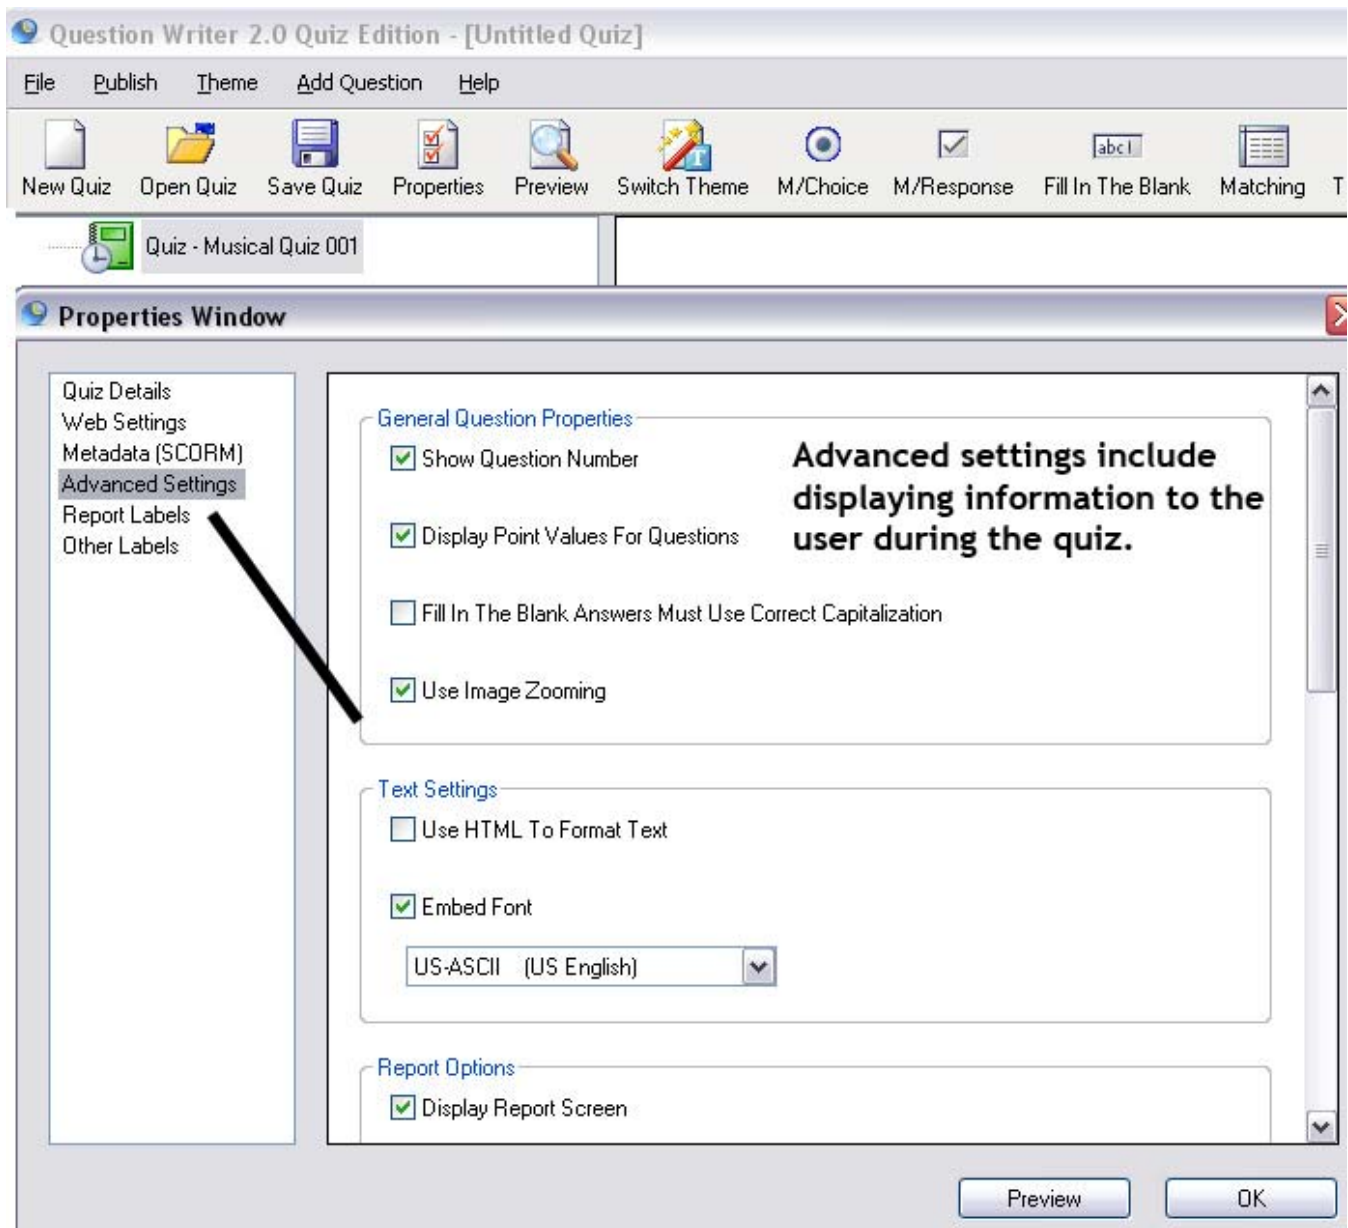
Question Writer 2.0 Quiz Edition - [Untitled Quiz]

File Publish Theme Add Question Help

New Quiz Open Quiz Save Quiz Properties Preview Switch Theme M/Choice M/Response abc Fill In The Blank Matching T

Quiz - Musical Quiz 001

Properties Window

Quiz Details
Web Settings
Metadata (SCORM)
Advanced Settings
Report Labels
Other Labels

General Question Properties

Show Question Number

Display Point Values For Questions

Advanced settings include displaying information to the user during the quiz.

Fill In The Blank Answers Must Use Correct Capitalization

Use Image Zooming

Text Settings

Use HTML To Format Text

Embed Font

US-ASCII (US English)

Report Options

Display Report Screen

Preview OK